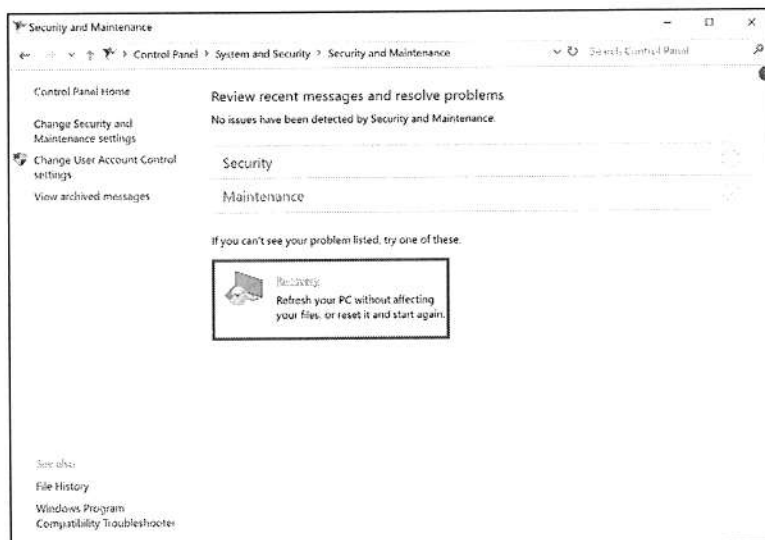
Security and Maintenance

Control Panel > System and Security > Security and Maintenance

Search Control Panel

Control Panel Home

Change Security and Maintenance settings

Change User Account Control settings

View archived messages

Review recent messages and resolve problems

No issues have been detected by Security and Maintenance.

Security

Maintenance

If you can't see your problem listed, try one of these.

Recovery

Refresh your PC without affecting your files, or reset it and start again.

See also

File History

Windows Program Compatibility Troubleshooter